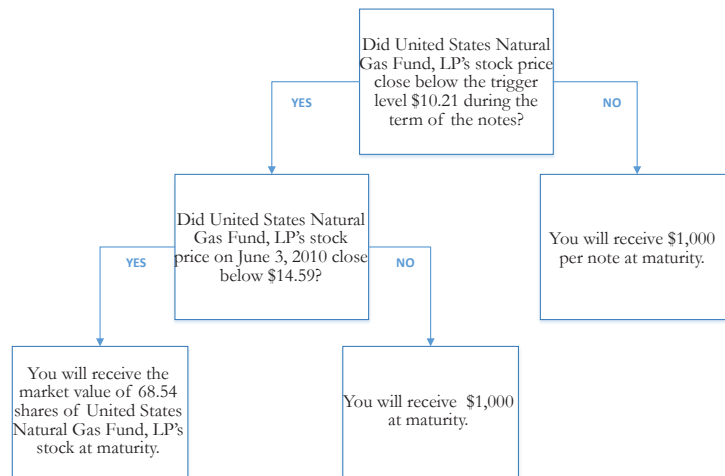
Did United States Natural Gas Fund, LP's stock price close below the trigger level \$10.21 during the term of the notes?

YES

NO

Did United States Natural Gas Fund, LP's stock price on June 3, 2010 close below \$14.59?

YES

NO

You will receive \$1,000 per note at maturity.

You will receive the market value of 68.54 shares of United States Natural Gas Fund, LP's stock at maturity.

You will receive \$1,000 at maturity.